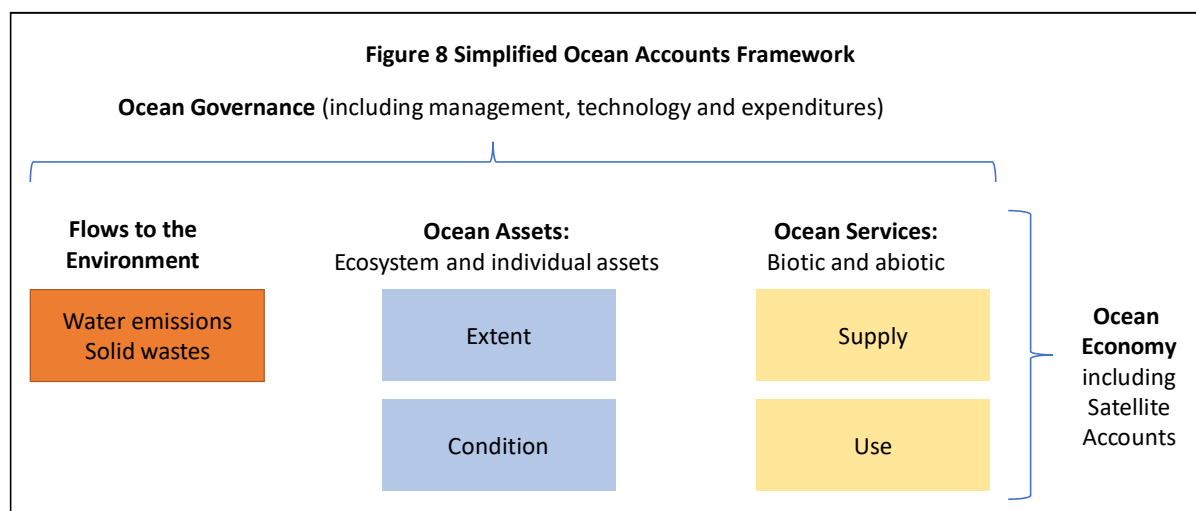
**Figure 8 Simplified Ocean Accounts Framework**

**Ocean Governance** (including management, technology and expenditures)

**Flows to the Environment**

Water emissions
Solid wastes

**Ocean Assets:**
Ecosystem and individual assets

Extent

Condition

**Ocean Services:**
Biotic and abiotic

Supply

Use

**Ocean Economy** including Satellite Accounts